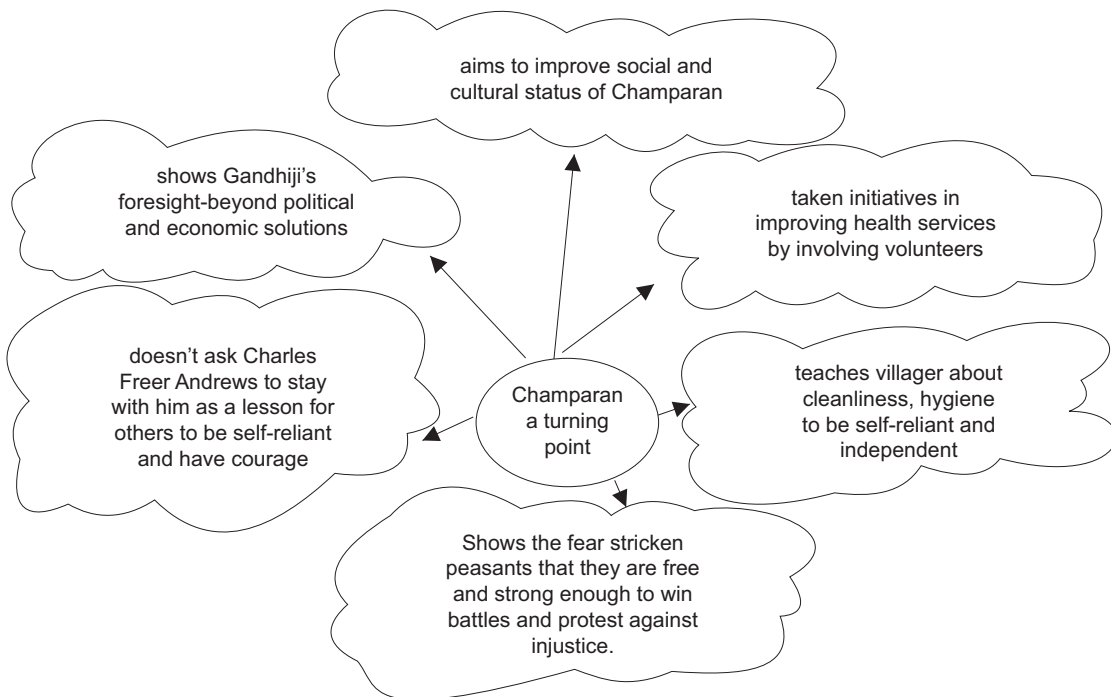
aims to improve social and cultural status of Champaran

shows Gandhiji's foresight-beyond political and economic solutions

taken initiatives in improving health services by involving volunteers

doesn't ask Charles Freer Andrews to stay with him as a lesson for others to be self-reliant and have courage

Champaran a turning point

teaches villager about cleanliness, hygiene to be self-reliant and independent

Shows the fear stricken peasants that they are free and strong enough to win battles and protest against injustice.